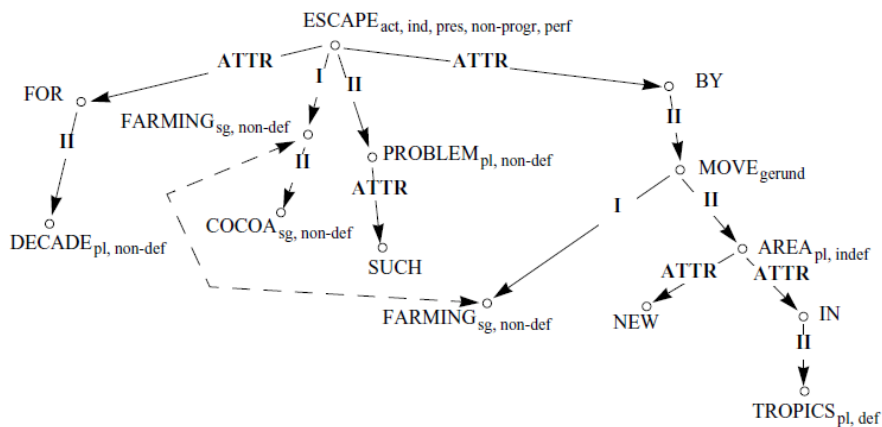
ESCAPE$_{\text{act, ind, pres, non-progr, perf}}$

ATTR
I
II
ATTR

FOR
II
DECADE$_{\text{pl, non-def}}$

FARMING$_{\text{sg, non-def}}$
II
COCOA$_{\text{sg, non-def}}$

PROBLEM$_{\text{pl, non-def}}$
ATTR
SUCH

BY
II
MOVE$_{\text{gerund}}$
I
II

FARMING$_{\text{sg, non-def}}$

AREA$_{\text{pl, indef}}$
ATTR
ATTR
NEW
IN
II
TROPICS$_{\text{pl, def}}$